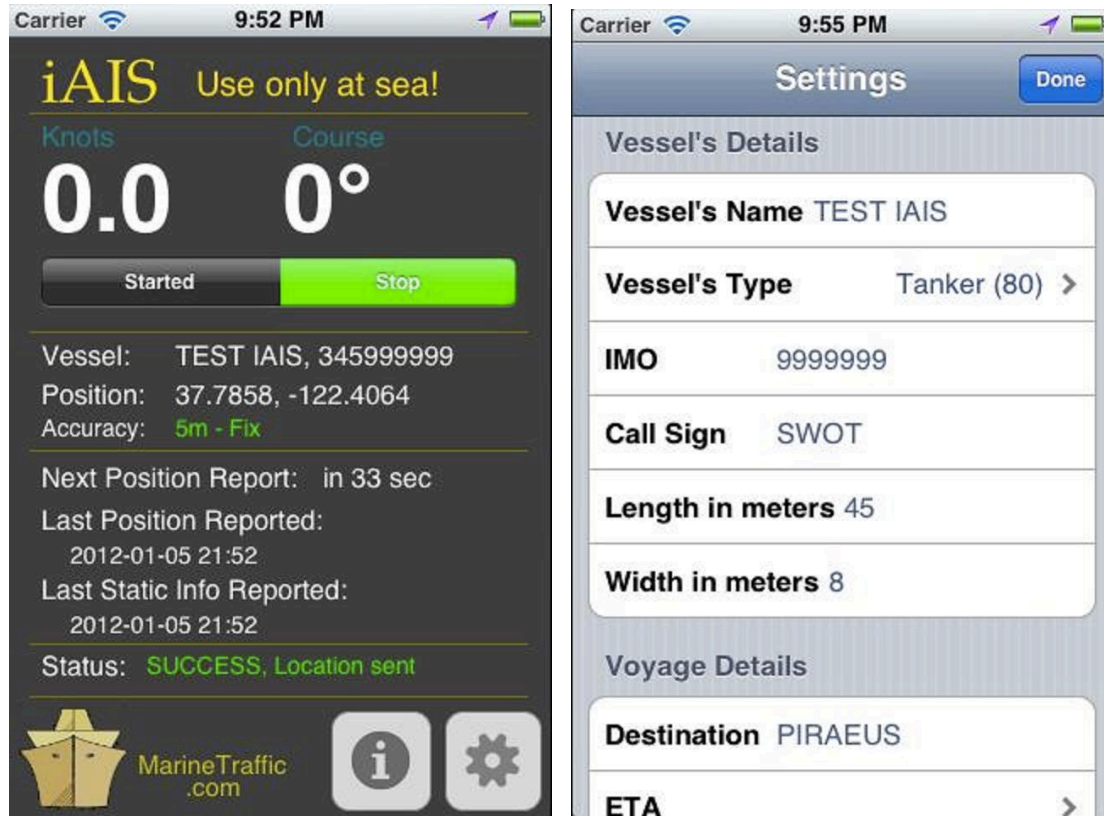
Carrier 9:52 PM

iAIS Use only at sea!

Knots Course

0.0 0°

Started Stop

Vessel: TEST IAIS, 345999999
Position: 37.7858, -122.4064
Accuracy: 5m - Fix

Next Position Report: in 33 sec
Last Position Reported:
2012-01-05 21:52
Last Static Info Reported:
2012-01-05 21:52

Status: SUCCESS, Location sent

MarineTraffic .com

i

Carrier 9:55 PM

Settings Done

Vessel's Details

Vessel's Name TEST IAIS

Vessel's Type Tanker (80) >

IMO 9999999

Call Sign SWOT

Length in meters 45

Width in meters 8

Voyage Details

Destination PIRAEUS

ETA >